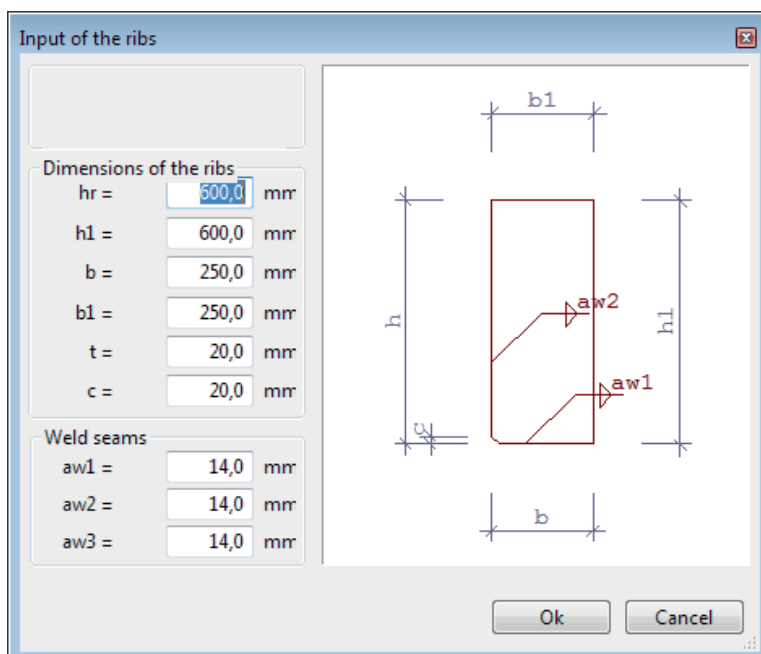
Input of the ribs

Dimensions of the ribs

hr = 600,0 mm

h1 = 600,0 mm

b = 250,0 mm

b1 = 250,0 mm

t = 20,0 mm

c = 20,0 mm

Weld seams

aw1 = 14,0 mm

aw2 = 14,0 mm

aw3 = 14,0 mm

b1

h

h1

aw2

aw1

c

b

Ok

Cancel